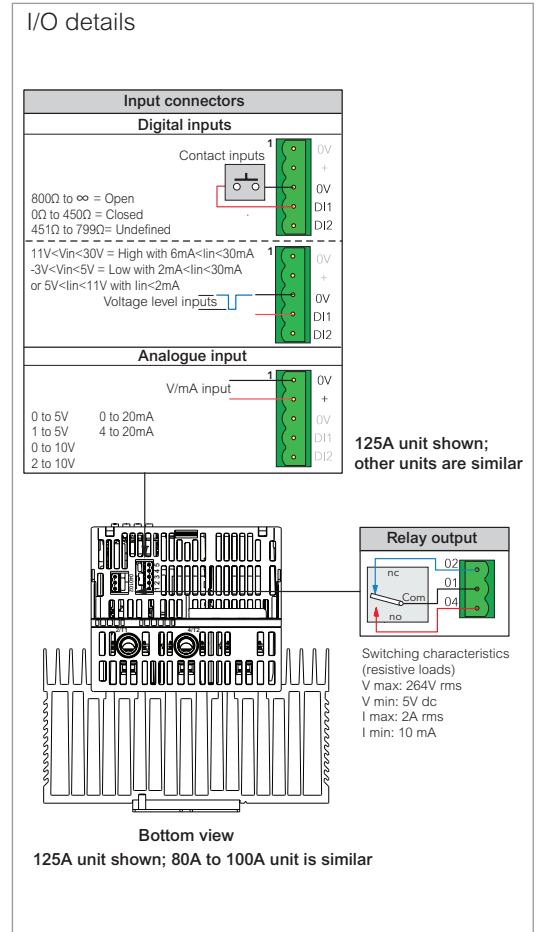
I/O details

Input connectors

Digital inputs

Contact inputs

1

0V
+
0V
DI1
DI2

800Ω to ∞ = Open
0Ω to 450Ω = Closed
451Ω to 799Ω= Undefined

11V<Vin<30V = High with 6mA<Iin<30mA
-3V<Vin<5V = Low with 2mA<Iin<30mA
or 5V<Iin<11V with Iin<2mA

Voltage level inputs

1

0V
+
0V
DI1
DI2

Analogue input

V/mA input

1

0V
+
0V
DI1
DI2

0 to 5V
1 to 5V
0 to 10V
2 to 10V

0 to 20mA
4 to 20mA

125A unit shown; other units are similar

Relay output

nc
Com
no

02
01
04

Switching characteristics (resistive loads)
V max: 264V rms
V min: 5V dc
I max: 2A rms
I min: 10 mA

Bottom view
125A unit shown; 80A to 100A unit is similar